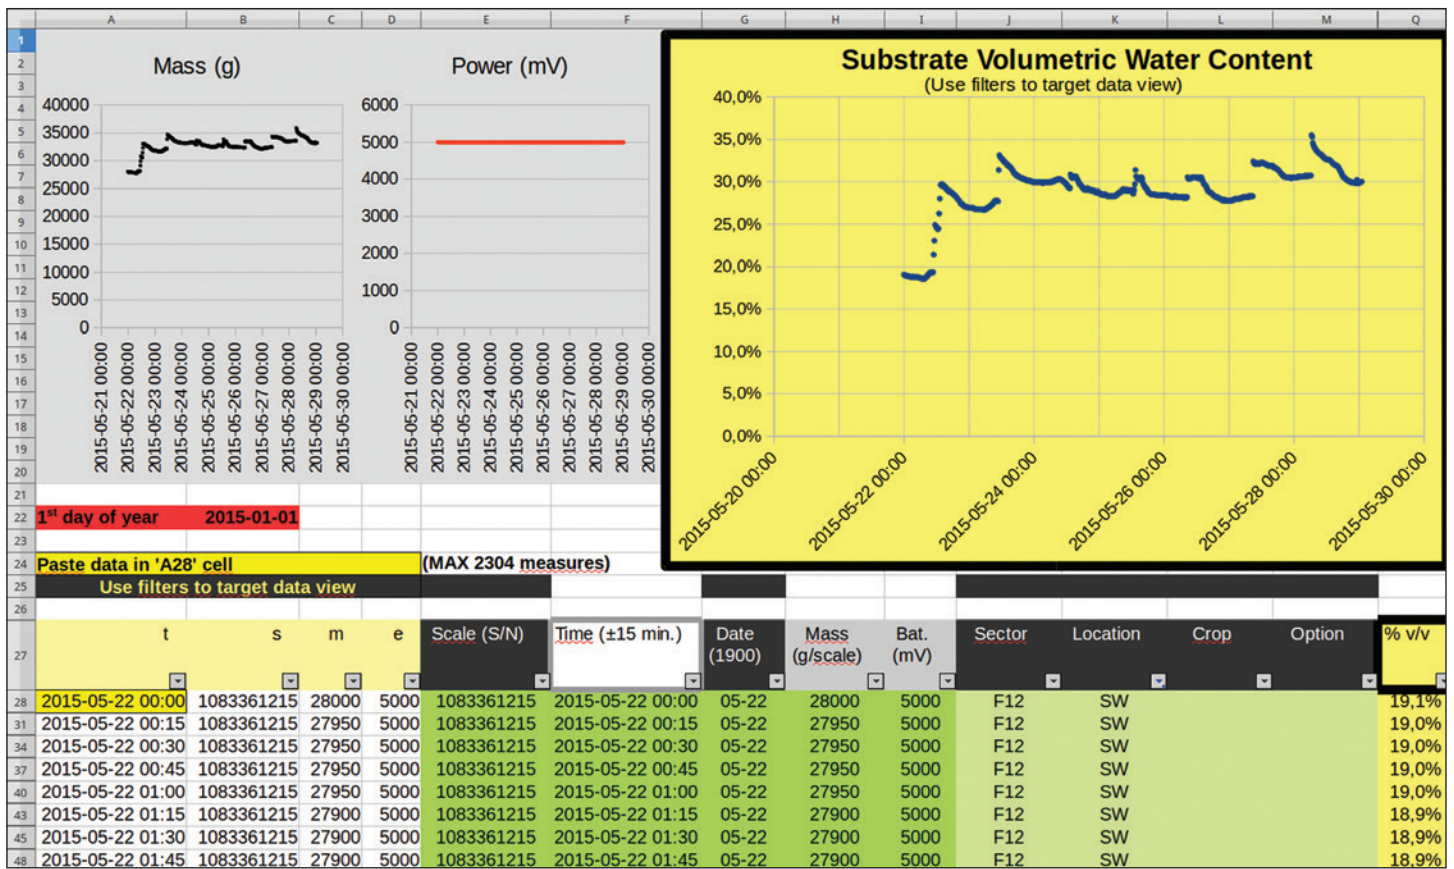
| | A | B | C | D | E | F | G | H | I | J | K | L | M | Q |
|---|---|---|---|---|---|---|---|---|---|---|---|---|---|---|

Mass (g)

40000
35000
30000
25000
20000
15000
10000
5000
0

2015-05-21 00:00
2015-05-22 00:00
2015-05-23 00:00
2015-05-24 00:00
2015-05-25 00:00
2015-05-26 00:00
2015-05-27 00:00
2015-05-28 00:00
2015-05-29 00:00
2015-05-30 00:00

Power (mV)

6000
5000
4000
3000
2000
1000
0

2015-05-21 00:00
2015-05-22 00:00
2015-05-23 00:00
2015-05-24 00:00
2015-05-25 00:00
2015-05-26 00:00
2015-05-27 00:00
2015-05-28 00:00
2015-05-29 00:00
2015-05-30 00:00

Substrate Volumetric Water Content
(Use filters to target data view)

40,0%
35,0%
30,0%
25,0%
20,0%
15,0%
10,0%
5,0%
0,0%

2015-05-20 00:00
2015-05-22 00:00
2015-05-24 00:00
2015-05-26 00:00
2015-05-28 00:00
2015-05-30 00:00

1$^{st}$ day of year 2015-01-01

Paste data in 'A28' cell (MAX 2304 measures)
Use filters to target data view

| | t | s | m | e | Scale (S/N) | Time (±15 min.) | Date (1900) | Mass (g/scale) | Bat. (mV) | Sector | Location | Crop | Option | % v/v |
|---|---|---|---|---|---|---|---|---|---|---|---|---|---|---|
| 28 | 2015-05-22 00:00 | 1083361215 | 28000 | 5000 | 1083361215 | 2015-05-22 00:00 | 05-22 | 28000 | 5000 | F12 | SW | | | 19,1% |
| 31 | 2015-05-22 00:15 | 1083361215 | 27950 | 5000 | 1083361215 | 2015-05-22 00:15 | 05-22 | 27950 | 5000 | F12 | SW | | | 19,0% |
| 34 | 2015-05-22 00:30 | 1083361215 | 27950 | 5000 | 1083361215 | 2015-05-22 00:30 | 05-22 | 27950 | 5000 | F12 | SW | | | 19,0% |
| 37 | 2015-05-22 00:45 | 1083361215 | 27950 | 5000 | 1083361215 | 2015-05-22 00:45 | 05-22 | 27950 | 5000 | F12 | SW | | | 19,0% |
| 40 | 2015-05-22 01:00 | 1083361215 | 27950 | 5000 | 1083361215 | 2015-05-22 01:00 | 05-22 | 27950 | 5000 | F12 | SW | | | 19,0% |
| 43 | 2015-05-22 01:15 | 1083361215 | 27900 | 5000 | 1083361215 | 2015-05-22 01:15 | 05-22 | 27900 | 5000 | F12 | SW | | | 18,9% |
| 45 | 2015-05-22 01:30 | 1083361215 | 27900 | 5000 | 1083361215 | 2015-05-22 01:30 | 05-22 | 27900 | 5000 | F12 | SW | | | 18,9% |
| 48 | 2015-05-22 01:45 | 1083361215 | 27900 | 5000 | 1083361215 | 2015-05-22 01:45 | 05-22 | 27900 | 5000 | F12 | SW | | | 18,9% |